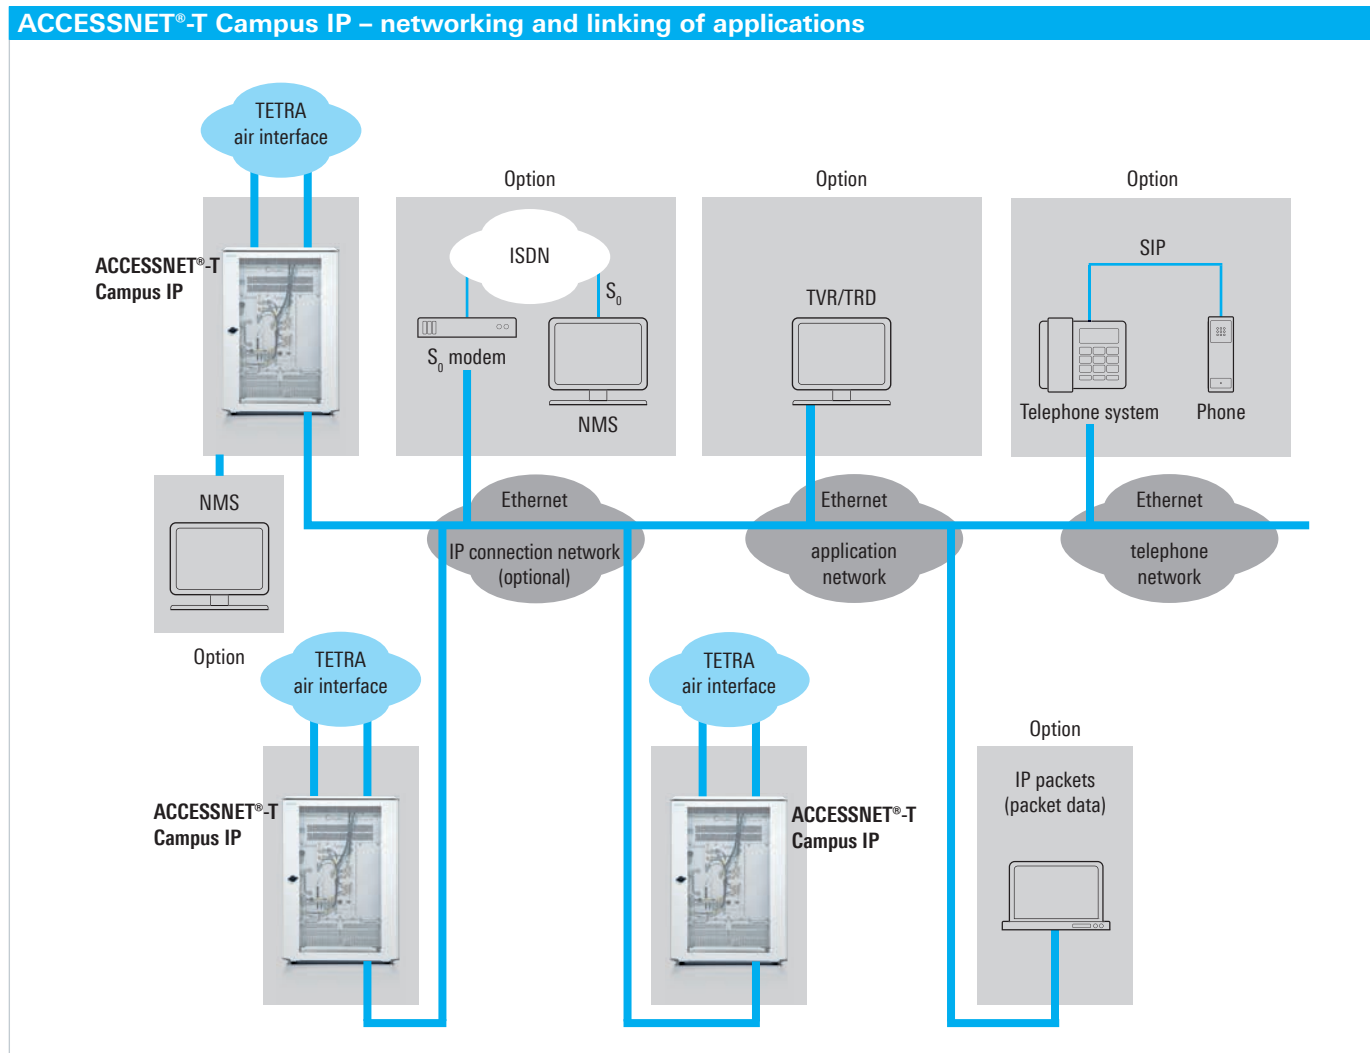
ACCESSNET®-T Campus IP – networking and linking of applications

TETRA air interface

ACCESSNET®-T Campus IP

Option

ISDN

$S_0$

$S_0$ modem

NMS

Option

TVR/TRD

Option

SIP

Telephone system

Phone

NMS

Ethernet

IP connection network (optional)

Ethernet

application network

Ethernet

telephone network

Option

TETRA air interface

TETRA air interface

ACCESSNET®-T Campus IP

ACCESSNET®-T Campus IP

Option

IP packets (packet data)